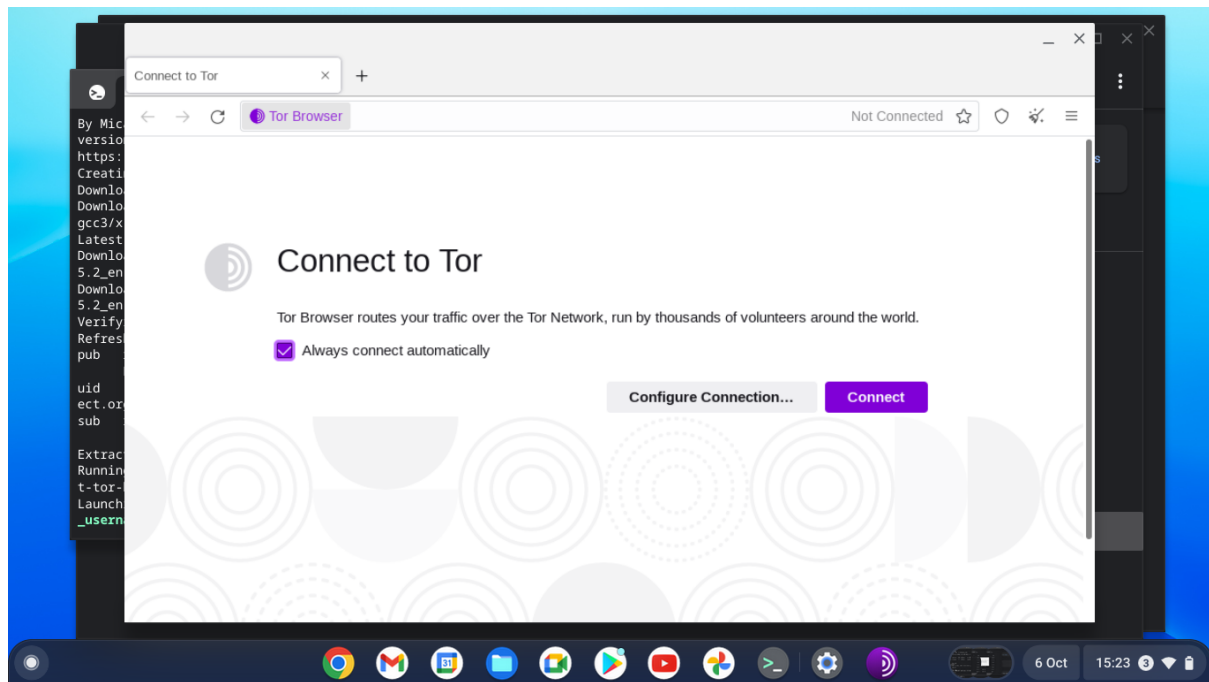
Connect to Tor ×
+

Tor Browser
Not Connected

By Mic
versio
https:
Creati
Downlo
Downlo
gcc3/x
Latest
Downlo
5.2_en
Downlo
5.2_en
Verify
Refres
pub

uid
ect.or
sub

Extrac
Runnin
t-tor-
Launch
_usern

Connect to Tor

Tor Browser routes your traffic over the Tor Network, run by thousands of volunteers around the world.

Always connect automatically

Configure Connection…
Connect

31

6 Oct
15:23 3